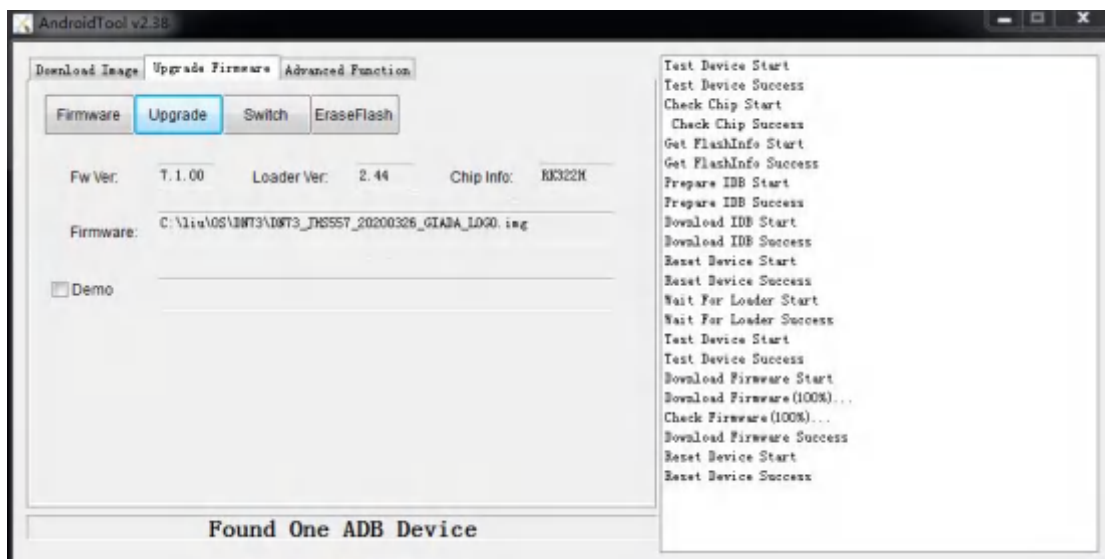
AndroidTool v2.38

Download Image | Upgrade Firmware | Advanced Function

Firmware | Upgrade | Switch | EraseFlash

Fw Ver: 7.1.00 | Loader Ver: 2.44 | Chip Info: RK322H

Firmware: C:\liu\OS\DNT3\DNT3_JHS557_20200326_GIADA_LOGO.img

Demo

Found One ADB Device

Test Device Start
Test Device Success
Check Chip Start
Check Chip Success
Get FlashInfo Start
Get FlashInfo Success
Prepare IDB Start
Prepare IDB Success
Download IDB Start
Download IDB Success
Reset Device Start
Reset Device Success
Wait For Loader Start
Wait For Loader Success
Test Device Start
Test Device Success
Download Firmware Start
Download Firmware(100%)...
Check Firmware(100%)...
Download Firmware Success
Reset Device Start
Reset Device Success